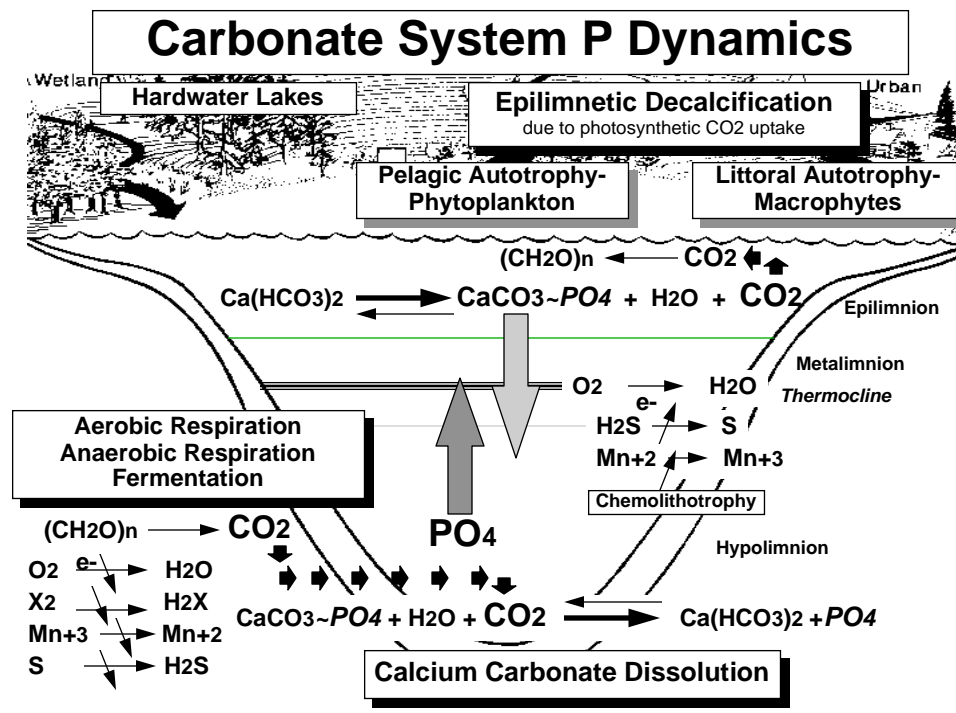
Carbonate System P Dynamics

Wetland

Urban

Hardwater Lakes

Epilimnetic Decalcification
due to photosynthetic CO2 uptake

Pelagic Autotrophy-
Phytoplankton

Littoral Autotrophy-
Macrophytes

$(CH_2O)_n$ ← $CO_2$

$Ca(HCO_3)_2$ ⇌ $CaCO_3$~$PO_4$ + $H_2O$ + $CO_2$

Epilimnion

Metalimnion

$O_2$ → $H_2O$

Thermocline

e-

$H_2S$ → S

$Mn^{+2}$ → $Mn^{+3}$

Aerobic Respiration
Anaerobic Respiration
Fermentation

Chemolithotrophy

$(CH_2O)_n$ → $CO_2$

$PO_4$

Hypolimnion

$O_2$ e- → $H_2O$

$X_2$ → $H_2X$

$Mn^{+3}$ → $Mn^{+2}$

S → $H_2S$

$CaCO_3$~$PO_4$ + $H_2O$ + $CO_2$ ⇌ $Ca(HCO_3)_2$ + $PO_4$

Calcium Carbonate Dissolution